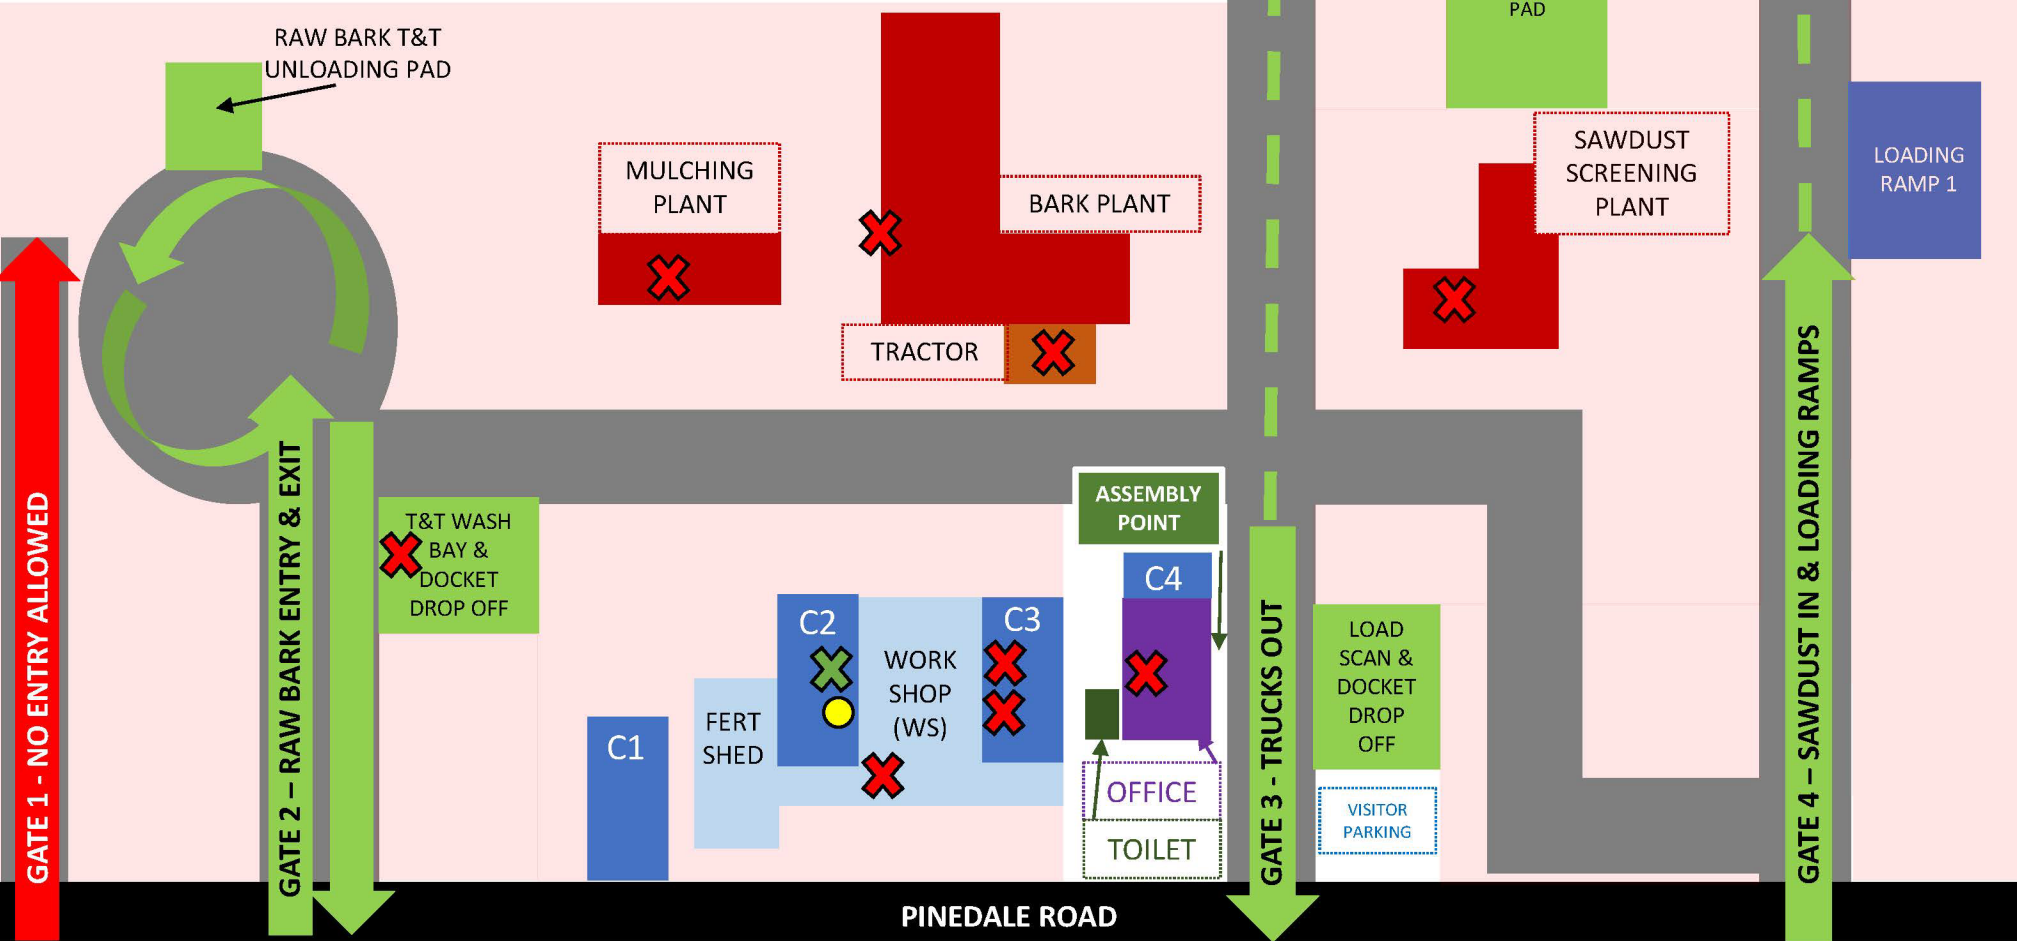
RAW BARK T&T UNLOADING PAD

PAD

MULCHING PLANT

BARK PLANT

SAWDUST SCREENING PLANT

LOADING RAMP 1

TRACTOR

GATE 1 - NO ENTRY ALLOWED

GATE 2 – RAW BARK ENTRY & EXIT

T&T WASH BAY & DOCKET DROP OFF

ASSEMBLY POINT

C4

C2

WORK SHOP (WS)

C3

C1

FERT SHED

OFFICE

TOILET

GATE 3 - TRUCKS OUT

LOAD SCAN & DOCKET DROP OFF

VISITOR PARKING

GATE 4 – SAWDUST IN & LOADING RAMPS

PINEDALE ROAD